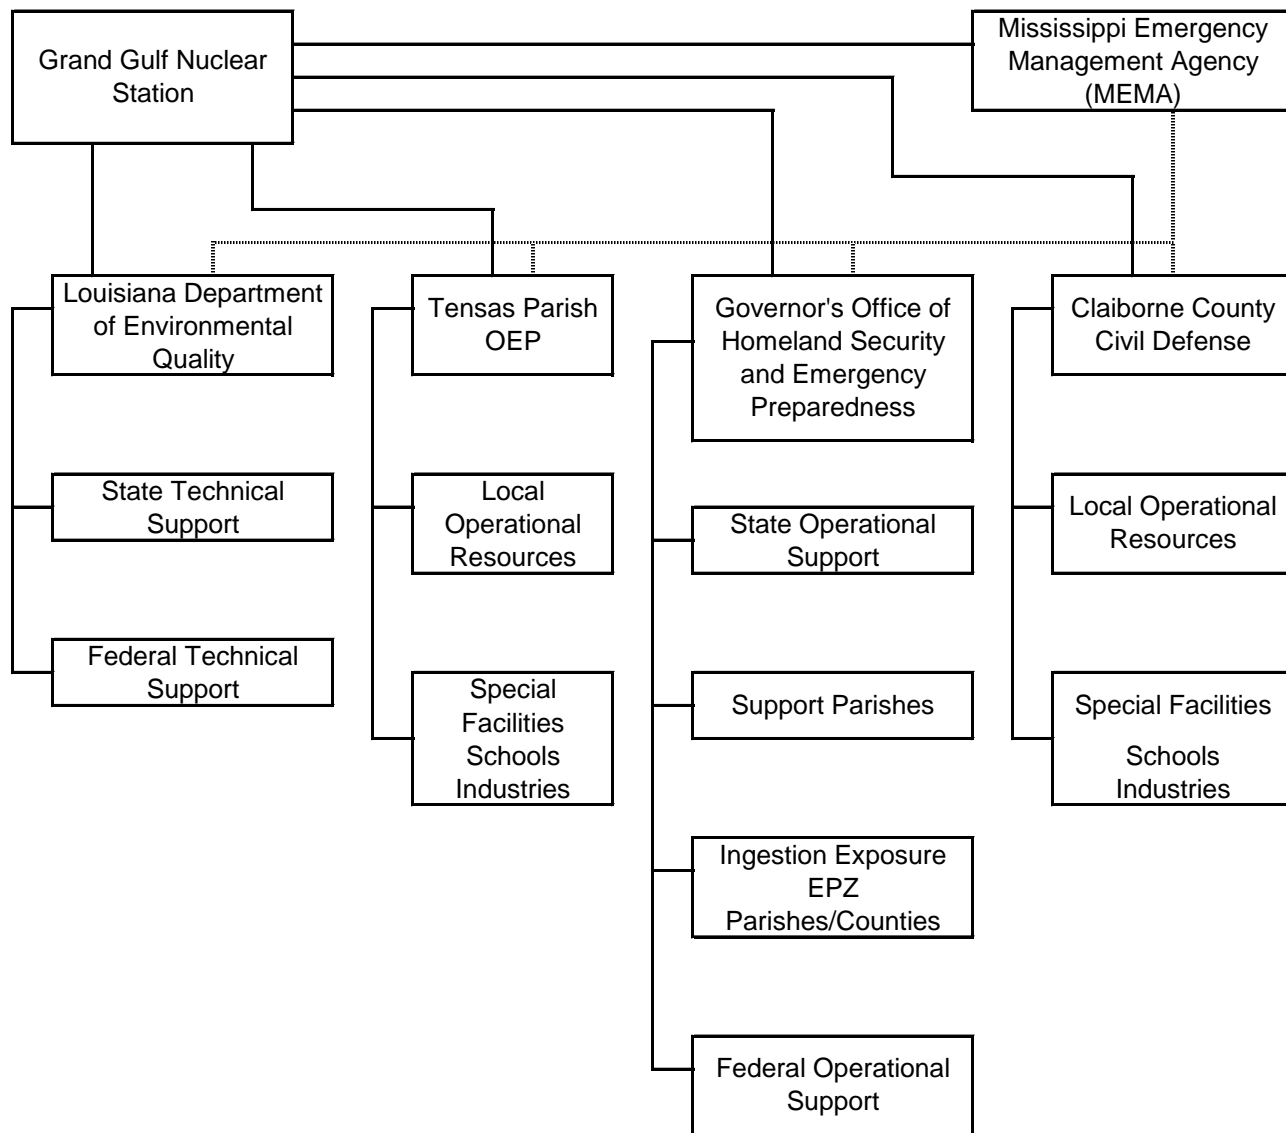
Grand Gulf Nuclear Station

Mississippi Emergency Management Agency (MEMA)

Louisiana Department of Environmental Quality

Tensas Parish OEP

Governor's Office of Homeland Security and Emergency Preparedness

Claiborne County Civil Defense

State Technical Support

Federal Technical Support

Local Operational Resources

Special Facilities Schools Industries

State Operational Support

Support Parishes

Ingestion Exposure EPZ Parishes/Counties

Federal Operational Support

Local Operational Resources

Special Facilities

Schools Industries